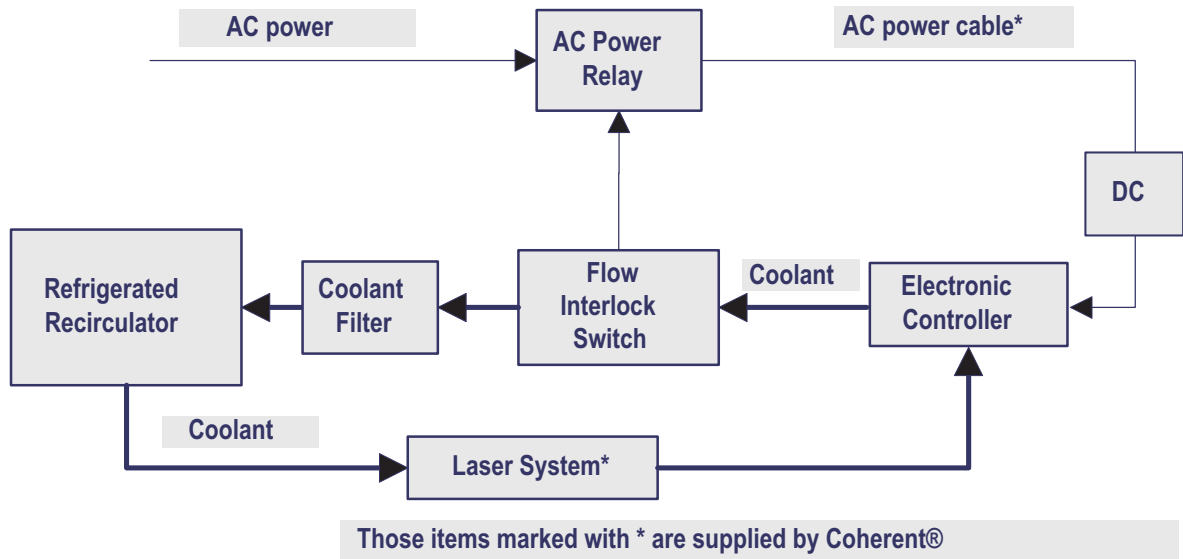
AC power

AC Power Relay

AC power cable*

DC

Refrigerated Recirculator

Coolant Filter

Flow Interlock Switch

Coolant

Electronic Controller

Coolant

Laser System*

Those items marked with * are supplied by Coherent®